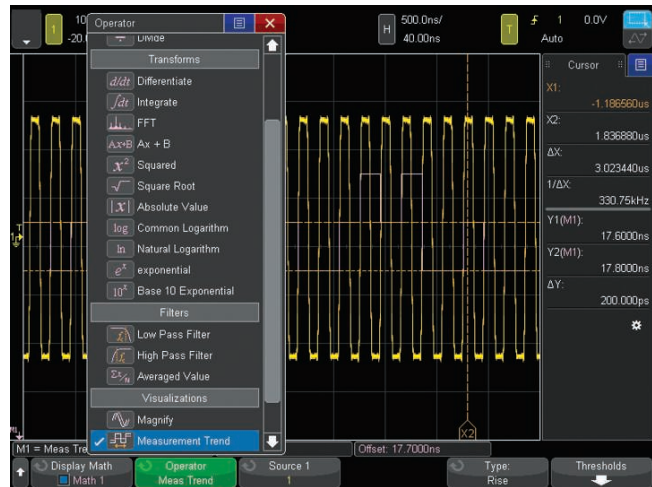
1
10
-20.

Operator
Divide
Transforms
$d/dt$ Differentiate
$\int dt$ Integrate
FFT
Ax+B Ax + B
$x^2$ Squared
$\sqrt{}$ Square Root
$|x|$ Absolute Value
log Common Logarithm
ln Natural Logarithm
$e^x$ exponential
$10^x$ Base 10 Exponential
Filters
Low Pass Filter
High Pass Filter
$\Sigma x/n$ Averaged Value
Visualizations
Magnify
✓ Measurement Trend

H 500.0ns/
40.00ns

T
1 0.0V
Auto

Cursor
X1:
-1.186560us
X2:
1.836880us
ΔX:
3.023440us
1/ΔX:
330.75kHz
Y1(M1):
17.6000ns
Y2(M1):
17.8000ns
ΔY:
200.000ps

X2

M1 = Meas Tre
Offset: 17.7000ns

Display Math
Math 1
Operator
Meas Trend
Source 1
1
Type:
Rise
Thresholds